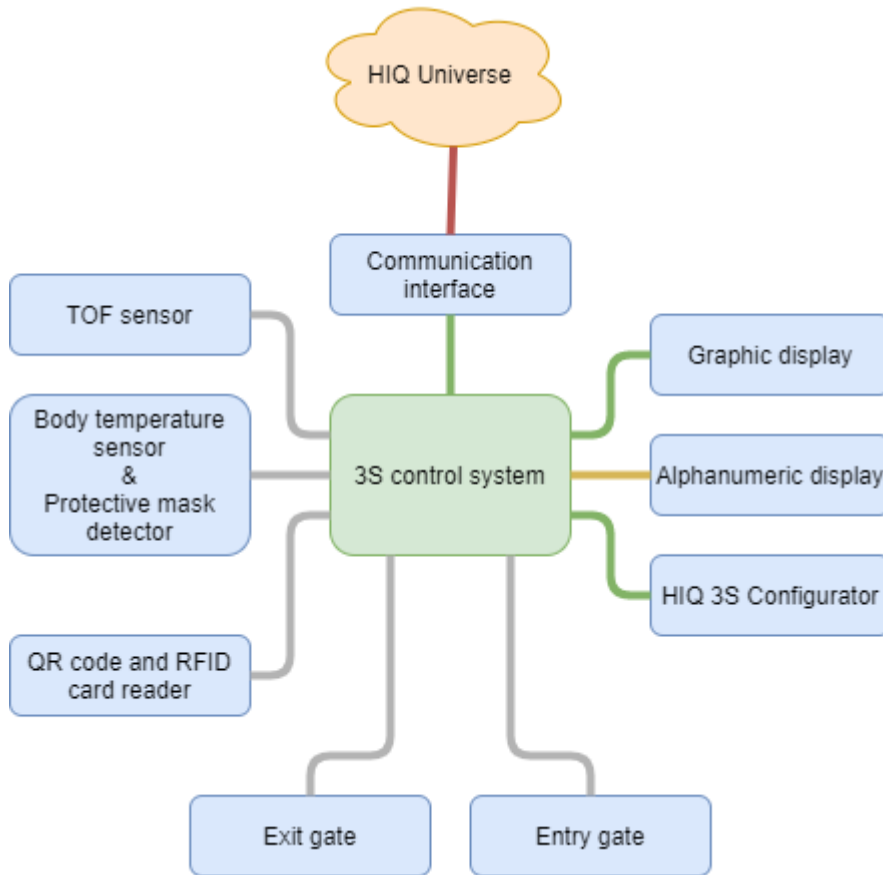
HIQ Universe

Communication interface

TOF sensor

Graphic display

Body temperature sensor & Protective mask detector

3S control system

Alphanumeric display

HIQ 3S Configurator

QR code and RFID card reader

Exit gate

Entry gate